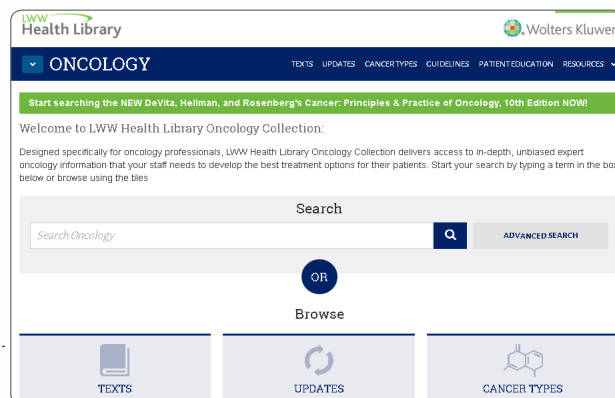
LWW
Health Library

Wolters Kluwer

ONCOLOGY

TEXTS UPDATES CANCER TYPES GUIDELINES PATIENT EDUCATION RESOURCES

Start searching the NEW DeVita, Hellman, and Rosenberg's Cancer: Principles & Practice of Oncology, 10th Edition NOW!

Welcome to LWW Health Library Oncology Collection:

Designed specifically for oncology professionals, LWW Health Library Oncology Collection delivers access to in-depth, unbiased expert oncology information that your staff needs to develop the best treatment options for their patients. Start your search by typing a term in the box below or browse using the tiles

Search

Search Oncology

ADVANCED SEARCH

OR

Browse

TEXTS

UPDATES

CANCER TYPES